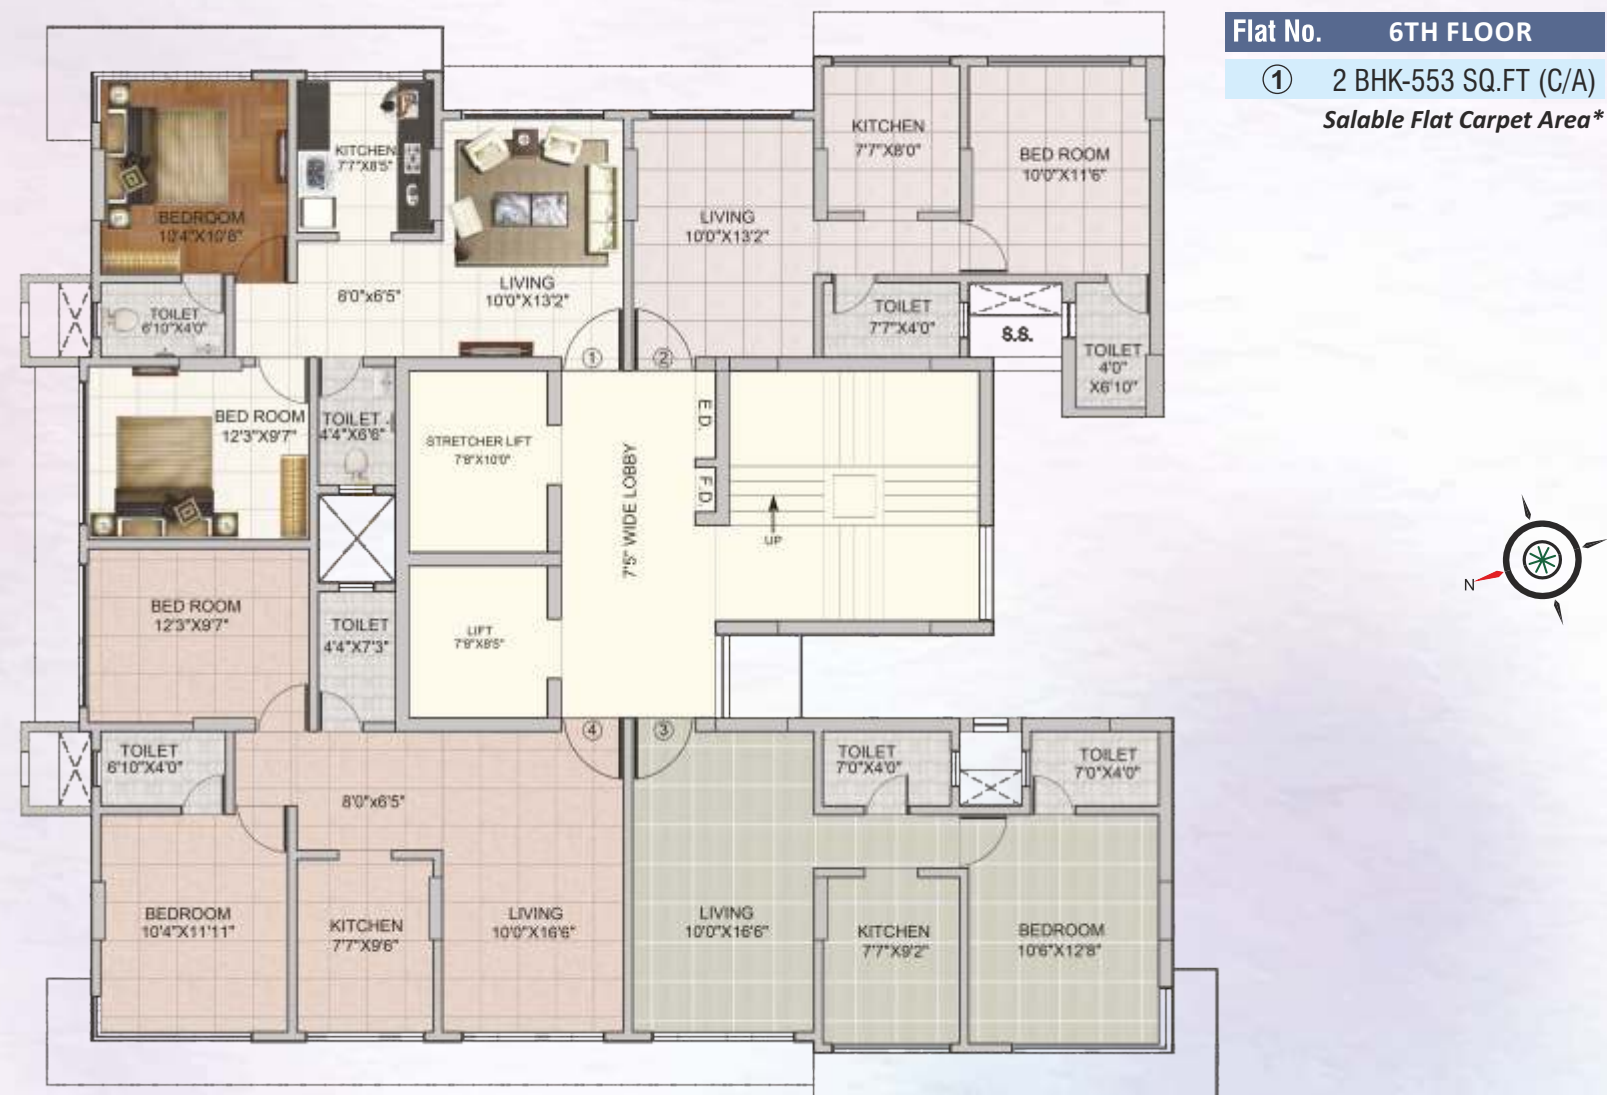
| Flat No. | 6TH FLOOR |
|---|---|
| ① | 2 BHK-553 SQ.FT (C/A) |

Salable Flat Carpet Area*

BEDROOM
10'4"X10'8"

KITCHEN
7'7"X8'5"

LIVING
10'0"X13'2"

8'0"x6'5"

TOILET
6'10"X4'0"

LIVING
10'0"X13'2"

KITCHEN
7'7"X8'0"

BED ROOM
10'0"X11'6"

TOILET
7'7"X4'0"

S.S.

TOILET
4'0"
X6'10"

① ②

BED ROOM
12'3"X9'7"

TOILET
4'4"X6'6"

STRETCHER LIFT
7'8"X10'0"

7'5" WIDE LOBBY

E.D.

F.D.

UP

BED ROOM
12'3"X9'7"

TOILET
4'4"X7'3"

LIFT
7'8"X8'5"

N

④ ③

TOILET
6'10"X4'0"

8'0"x6'5"

TOILET
7'0"X4'0"

TOILET
7'0"X4'0"

BEDROOM
10'4"X11'11"

KITCHEN
7'7"X9'6"

LIVING
10'0"X16'6"

LIVING
10'0"X16'6"

KITCHEN
7'7"X9'2"

BEDROOM
10'6"X12'8"